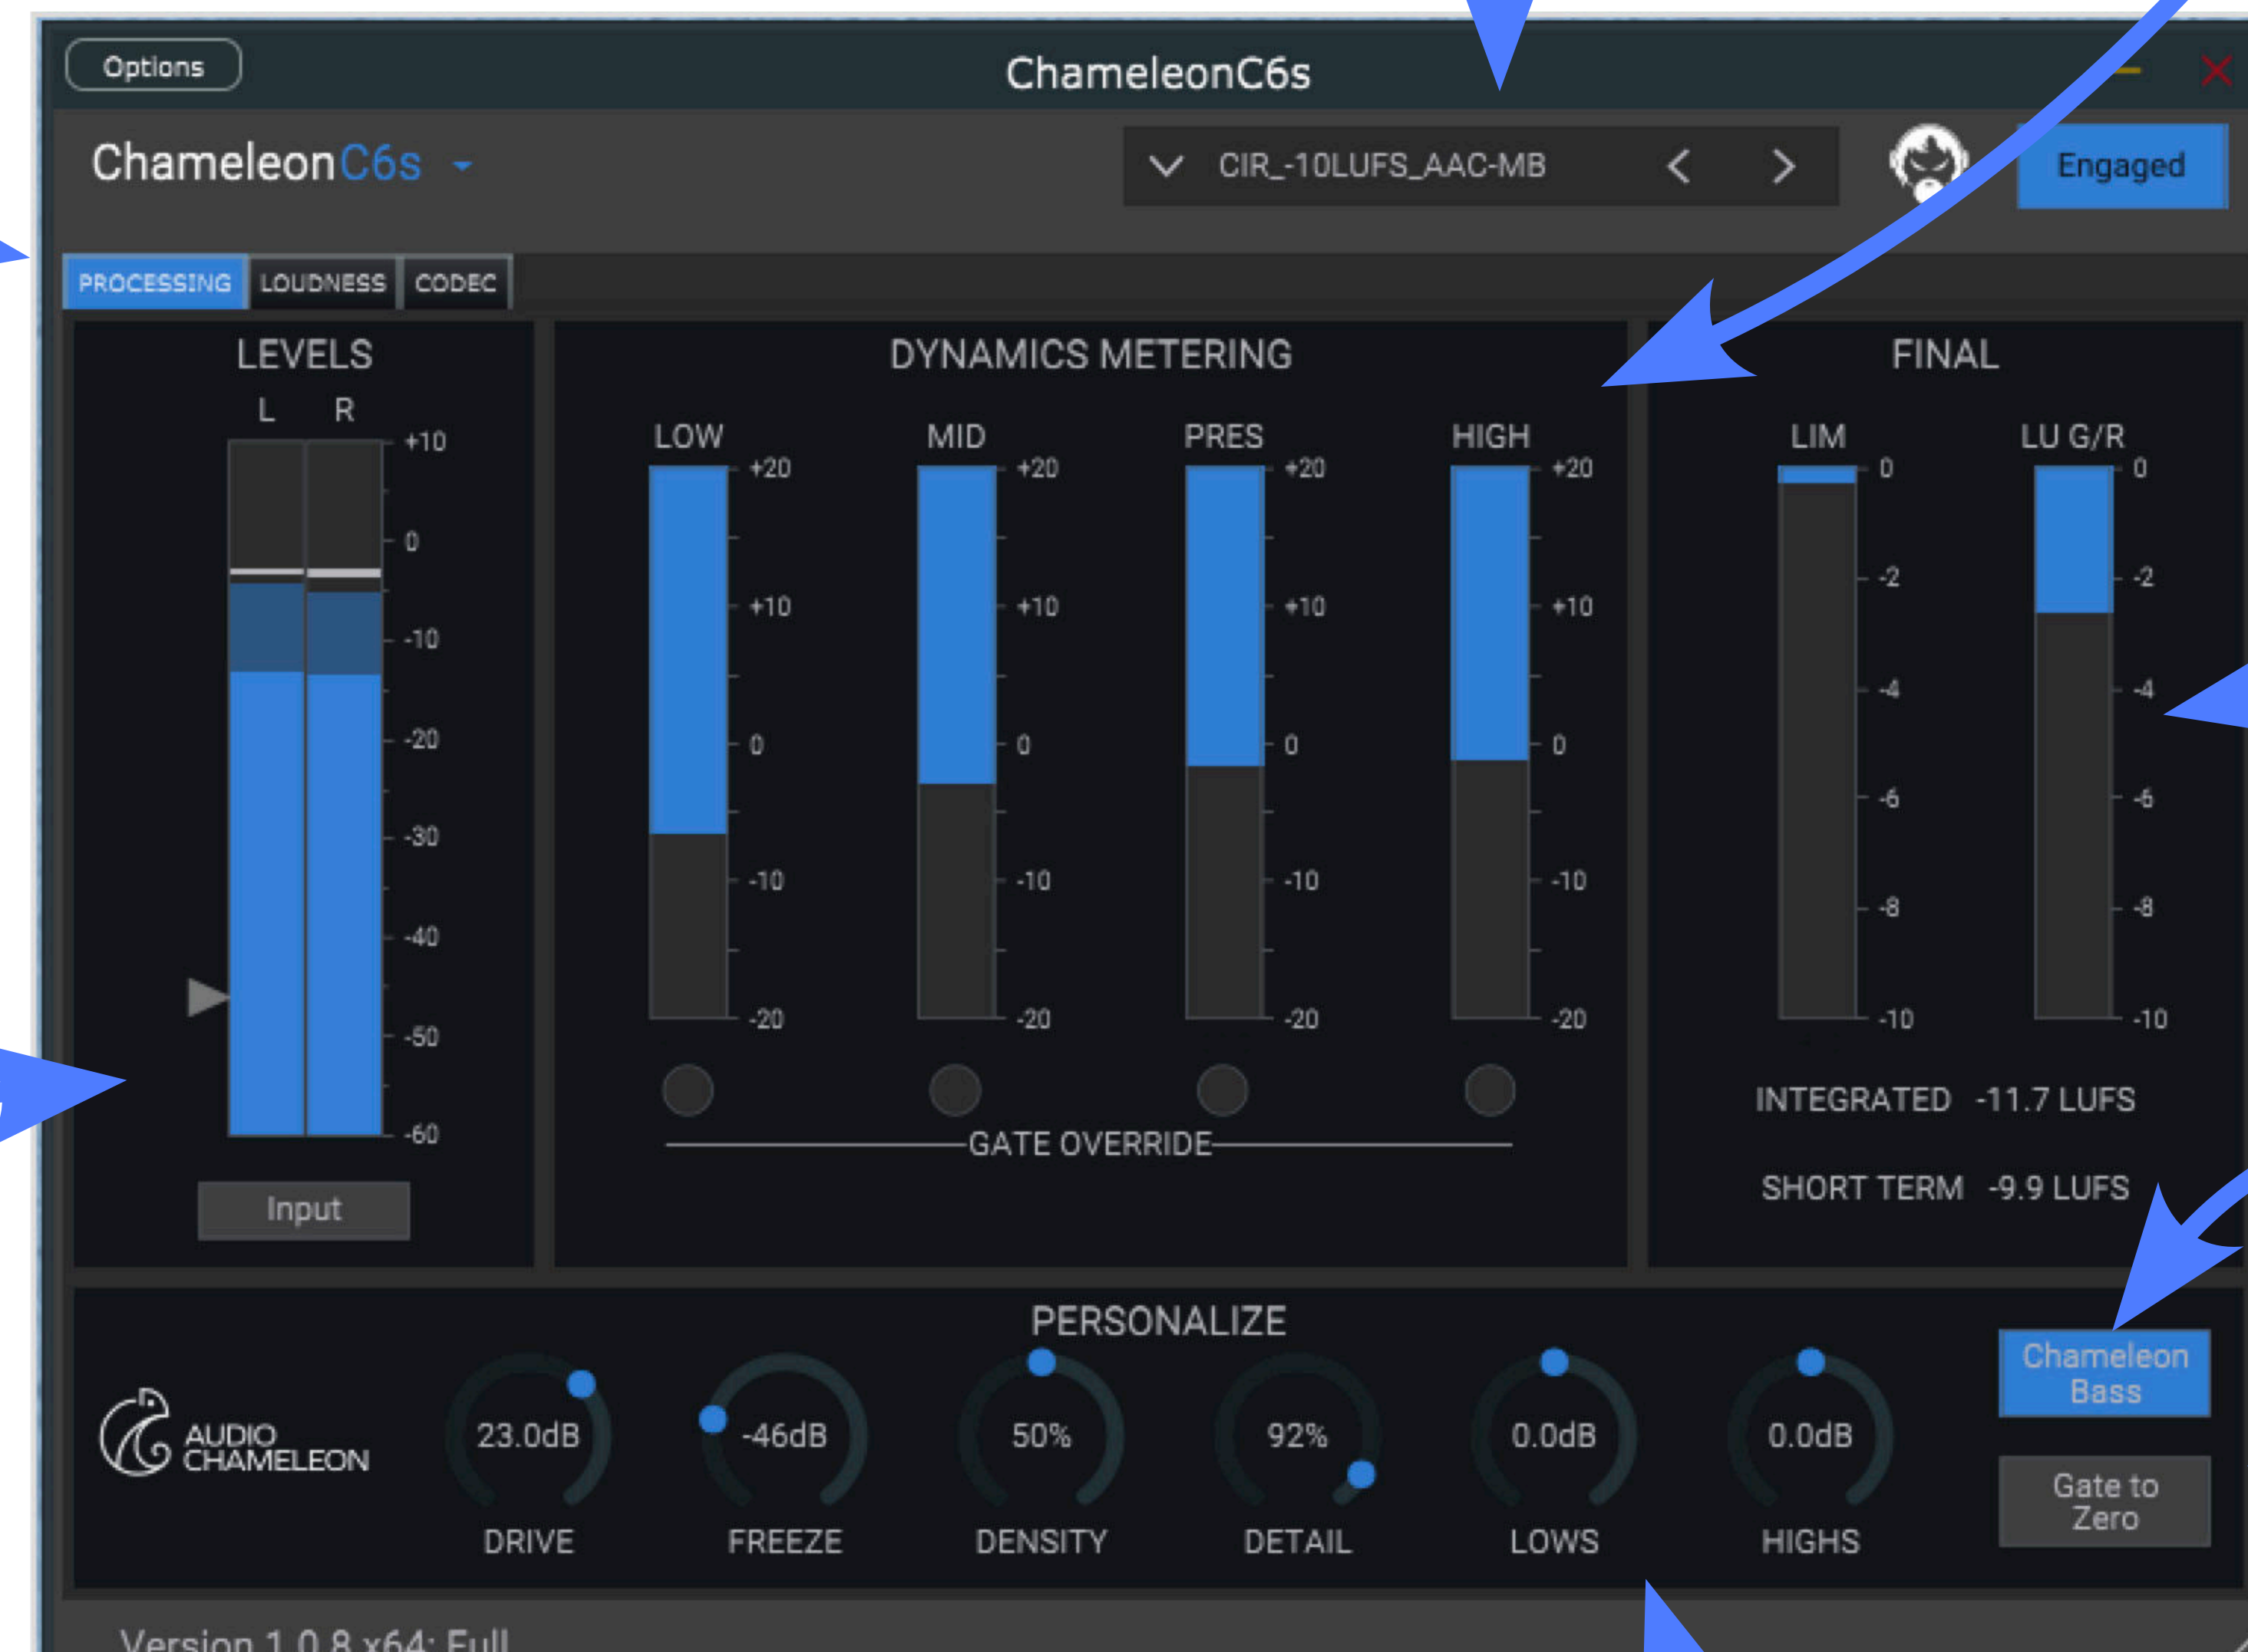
Options

ChameleonC6s

ChameleonC6s

CIR_-10LUFS_AAC-MB

Engaged

PROCESSING LOUDNESS CODEC

LEVELS

L R

+10
0
-10
-20
-30
-40
-50
-60

Input

DYNAMICS METERING

LOW MID PRES HIGH

+20
+10
0
-10
-20

GATE OVERRIDE

FINAL

LIM LU G/R

0
-2
-4
-6
-8
-10

INTEGRATED -11.7 LUFS

SHORT TERM -9.9 LUFS

PERSONALIZE

AUDIO CHAMELEON

23.0dB
DRIVE

-46dB
FREEZE

50%
DENSITY

92%
DETAIL

0.0dB
LOWS

0.0dB
HIGHS

Chameleon Bass

Gate to Zero

Version 1.0.8 x64: Full